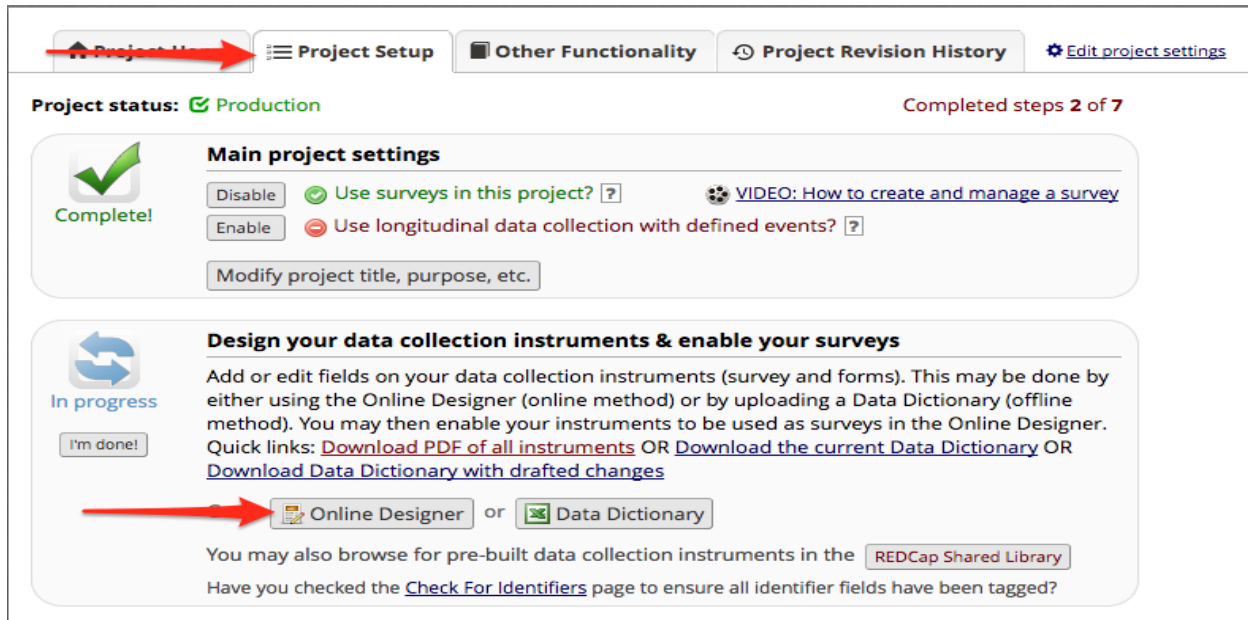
Project H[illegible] Project Setup Other Functionality Project Revision History Edit project settings

Project status: Production

Completed steps 2 of 7

Complete!

Main project settings

Disable Use surveys in this project? ?

VIDEO: How to create and manage a survey

Enable Use longitudinal data collection with defined events? ?

Modify project title, purpose, etc.

In progress

I'm done!

Design your data collection instruments & enable your surveys

Add or edit fields on your data collection instruments (survey and forms). This may be done by either using the Online Designer (online method) or by uploading a Data Dictionary (offline method). You may then enable your instruments to be used as surveys in the Online Designer. Quick links: Download PDF of all instruments OR Download the current Data Dictionary OR Download Data Dictionary with drafted changes

Online Designer or Data Dictionary

You may also browse for pre-built data collection instruments in the REDCap Shared Library

Have you checked the Check For Identifiers page to ensure all identifier fields have been tagged?